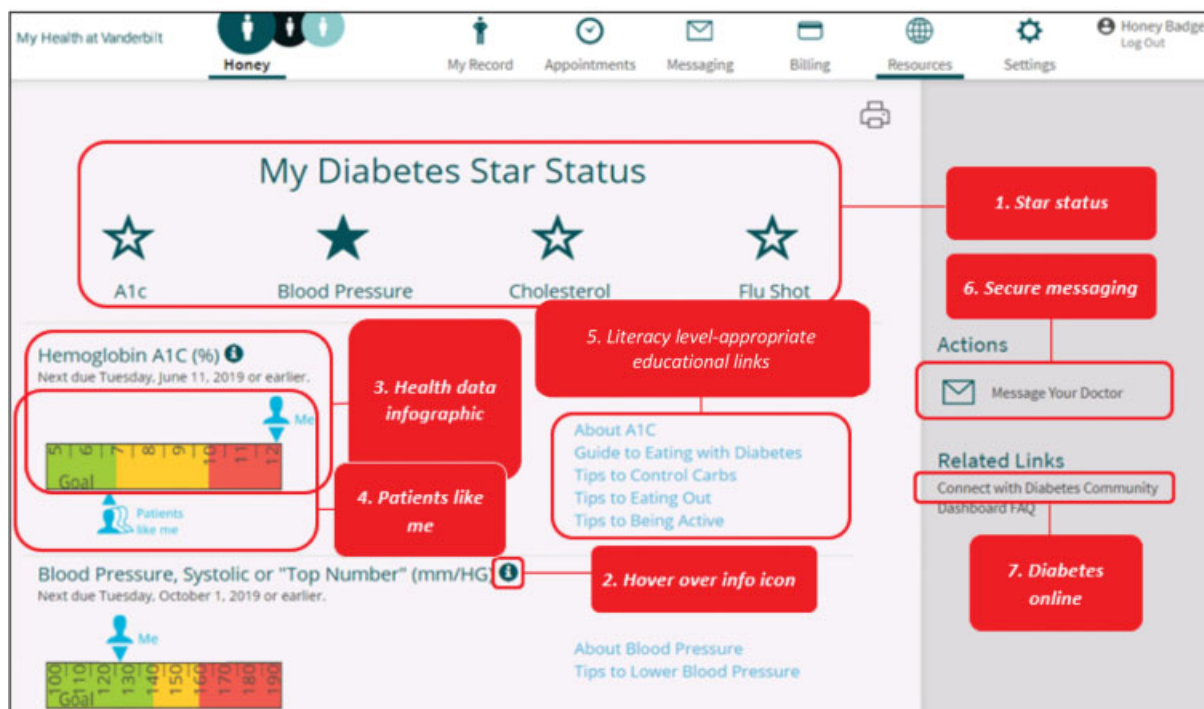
My Health at Vanderbilt

Honey

My Record Appointments Messaging Billing Resources Settings

Honey Badge
Log Out

My Diabetes Star Status

A1c Blood Pressure Cholesterol Flu Shot

1. Star status

6. Secure messaging

Hemoglobin A1C (%)
Next due Tuesday, June 11, 2019 or earlier.

Me

5 6 7 8 9 10 11 12

Goal

Patients like me

3. Health data infographic

4. Patients like me

5. Literacy level-appropriate educational links

About A1C
Guide to Eating with Diabetes
Tips to Control Carbs
Tips to Eating Out
Tips to Being Active

Actions

Message Your Doctor

Related Links
Connect with Diabetes Community
Dashboard FAQ

7. Diabetes online

Blood Pressure, Systolic or "Top Number" (mm/HG)
Next due Tuesday, October 1, 2019 or earlier.

2. Hover over info icon

Me

100 110 120 130 140 150 160 170 180 190

Goal

About Blood Pressure
Tips to Lower Blood Pressure